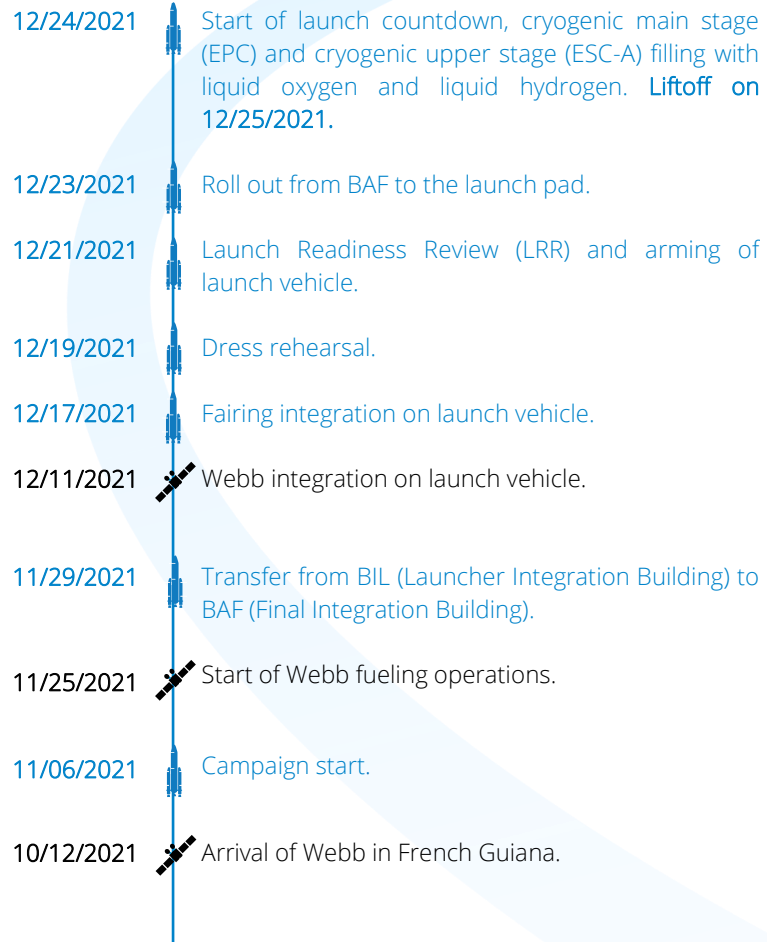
12/24/2021 Start of launch countdown, cryogenic main stage (EPC) and cryogenic upper stage (ESC-A) filling with liquid oxygen and liquid hydrogen. Liftoff on 12/25/2021.

12/23/2021 Roll out from BAF to the launch pad.

12/21/2021 Launch Readiness Review (LRR) and arming of launch vehicle.

12/19/2021 Dress rehearsal.

12/17/2021 Fairing integration on launch vehicle.

12/11/2021 Webb integration on launch vehicle.

11/29/2021 Transfer from BIL (Launcher Integration Building) to BAF (Final Integration Building).

11/25/2021 Start of Webb fueling operations.

11/06/2021 Campaign start.

10/12/2021 Arrival of Webb in French Guiana.